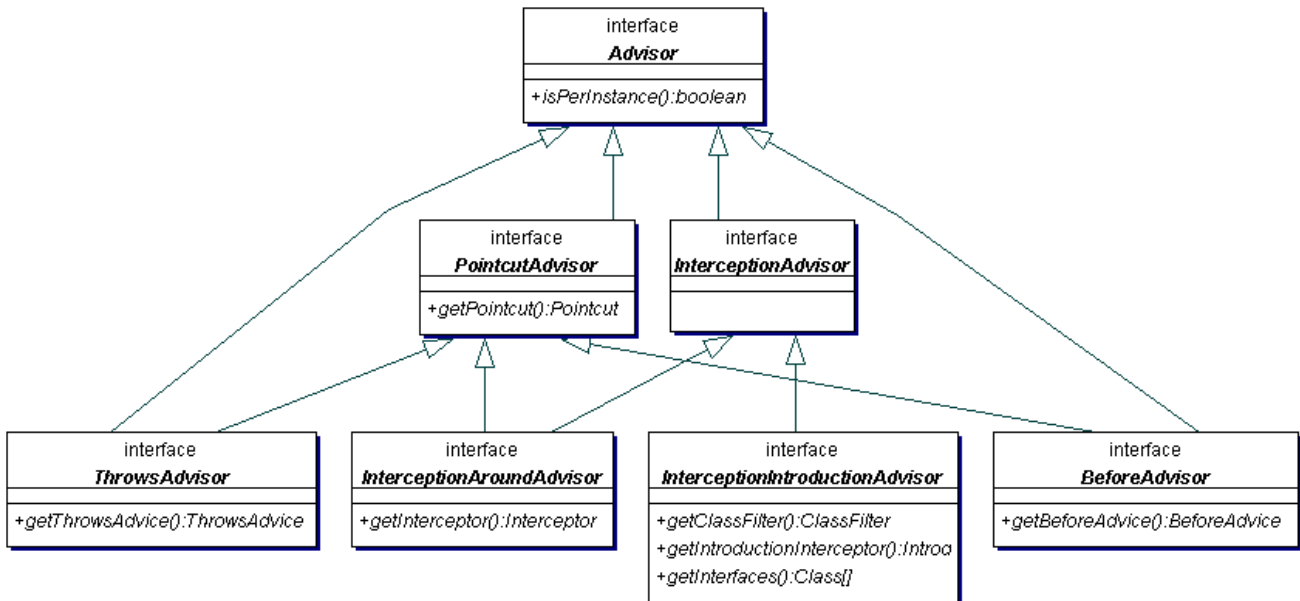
interface
Advisor

+isPerInstance():boolean

interface
PointcutAdvisor

+getPointcut():Pointcut

interface
InterceptionAdvisor

interface
ThrowsAdvisor

+getThrowsAdvice():ThrowsAdvice

interface
InterceptionAroundAdvisor

+getInterceptor():Interceptor

interface
InterceptionIntroductionAdvisor

+getClassFilter():ClassFilter
+getIntroductionInterceptor():Introd
+getInterfaces():Class[]

interface
BeforeAdvisor

+getBeforeAdvice():BeforeAdvice